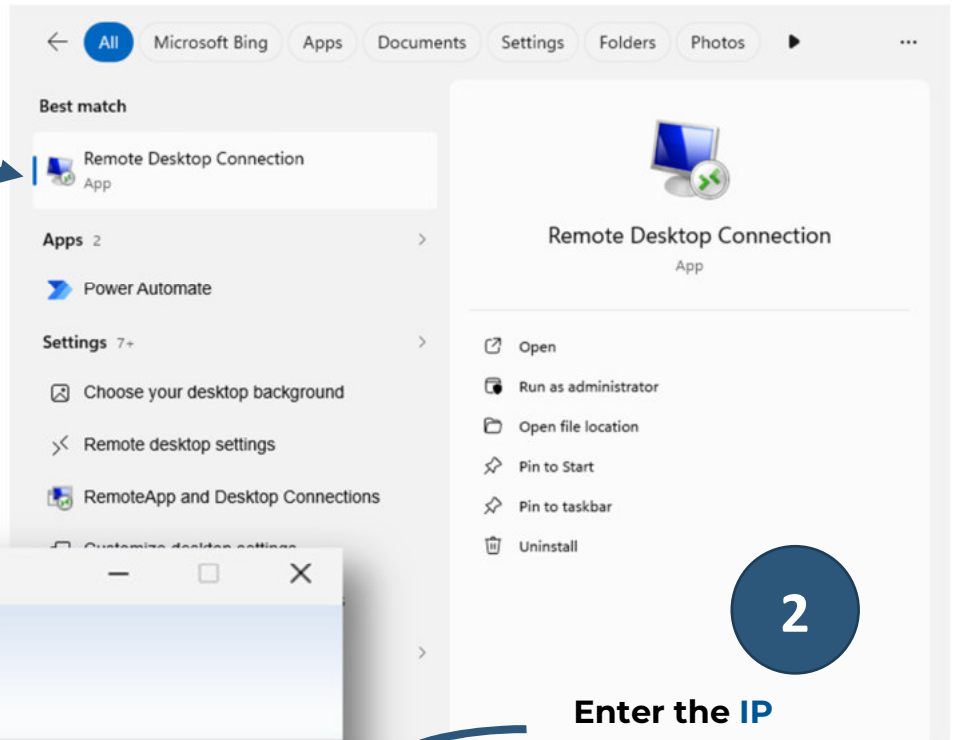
All Microsoft Bing Apps Documents Settings Folders Photos ...

Best match

Remote Desktop Connection
App

Apps 2

Power Automate

Settings 7+

Choose your desktop background

Remote desktop settings

RemoteApp and Desktop Connections

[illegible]

Remote Desktop Connection
App

Open

Run as administrator

Open file location

Pin to Start

Pin to taskbar

Uninstall

2

Enter the IP